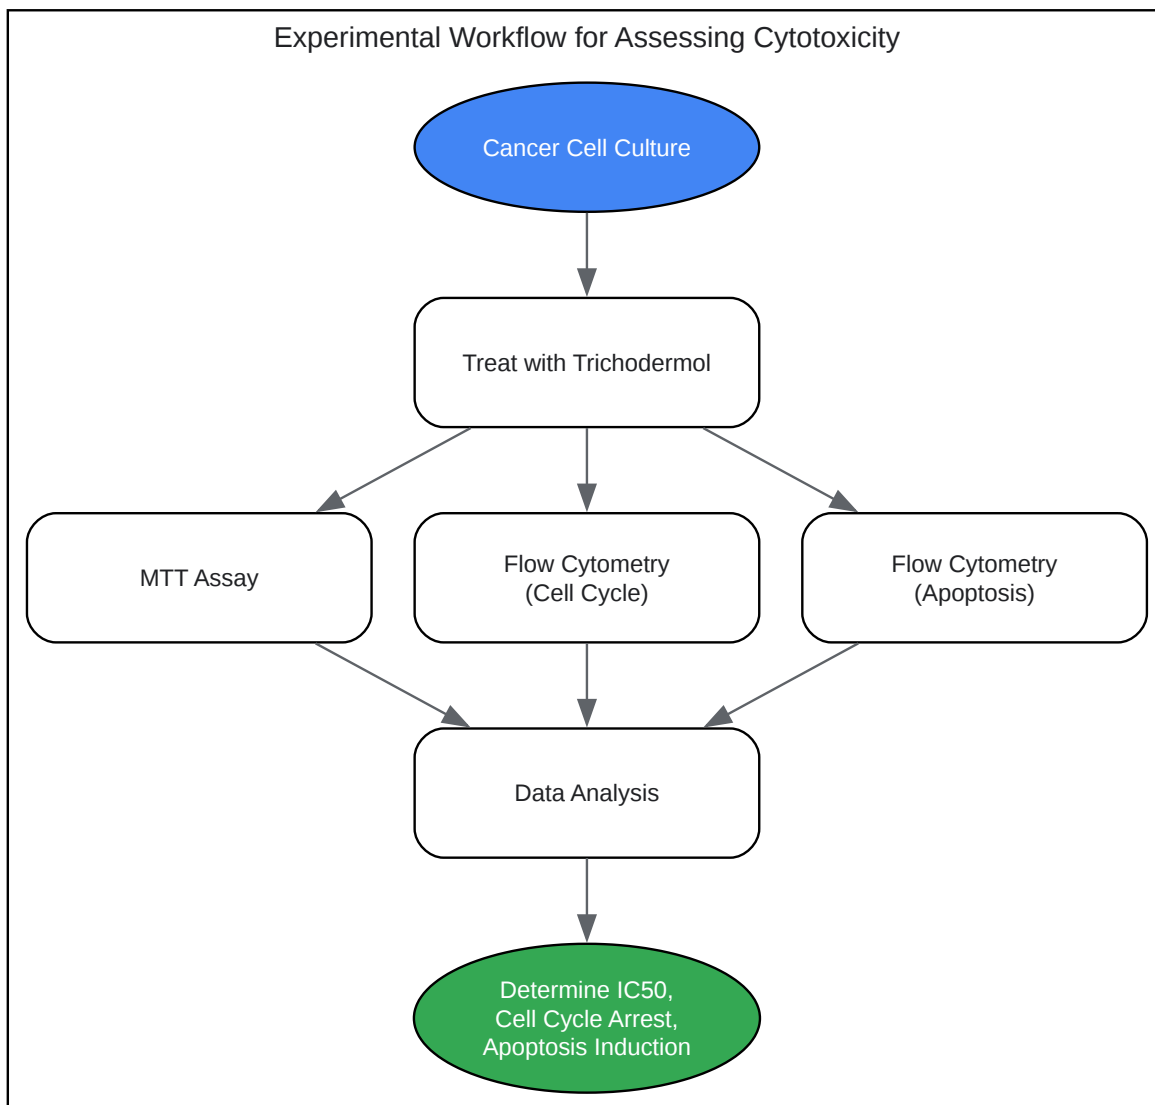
Experimental Workflow for Assessing Cytotoxicity

Cancer Cell Culture

Treat with Trichodermol

MTT Assay

Flow Cytometry
(Cell Cycle)

Flow Cytometry
(Apoptosis)

Data Analysis

Determine IC50,
Cell Cycle Arrest,
Apoptosis Induction